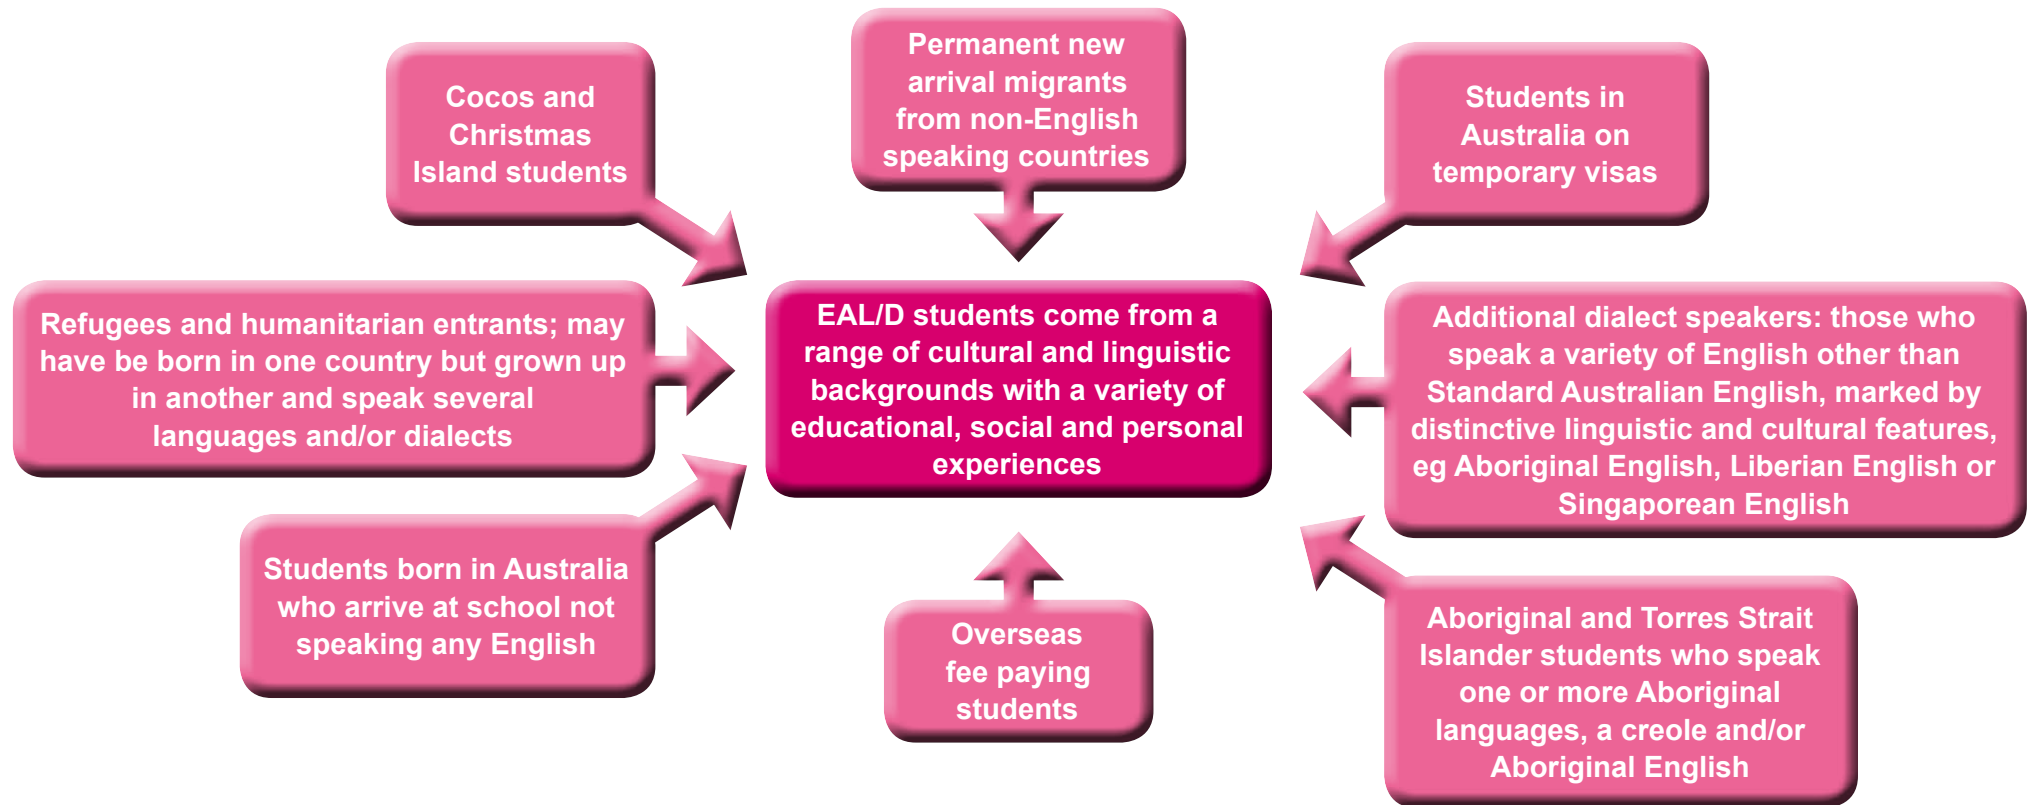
Cocos and Christmas Island students

Permanent new arrival migrants from non-English speaking countries

Students in Australia on temporary visas

Refugees and humanitarian entrants; may have be born in one country but grown up in another and speak several languages and/or dialects

EAL/D students come from a range of cultural and linguistic backgrounds with a variety of educational, social and personal experiences

Additional dialect speakers: those who speak a variety of English other than Standard Australian English, marked by distinctive linguistic and cultural features, eg Aboriginal English, Liberian English or Singaporean English

Students born in Australia who arrive at school not speaking any English

Overseas fee paying students

Aboriginal and Torres Strait Islander students who speak one or more Aboriginal languages, a creole and/or Aboriginal English